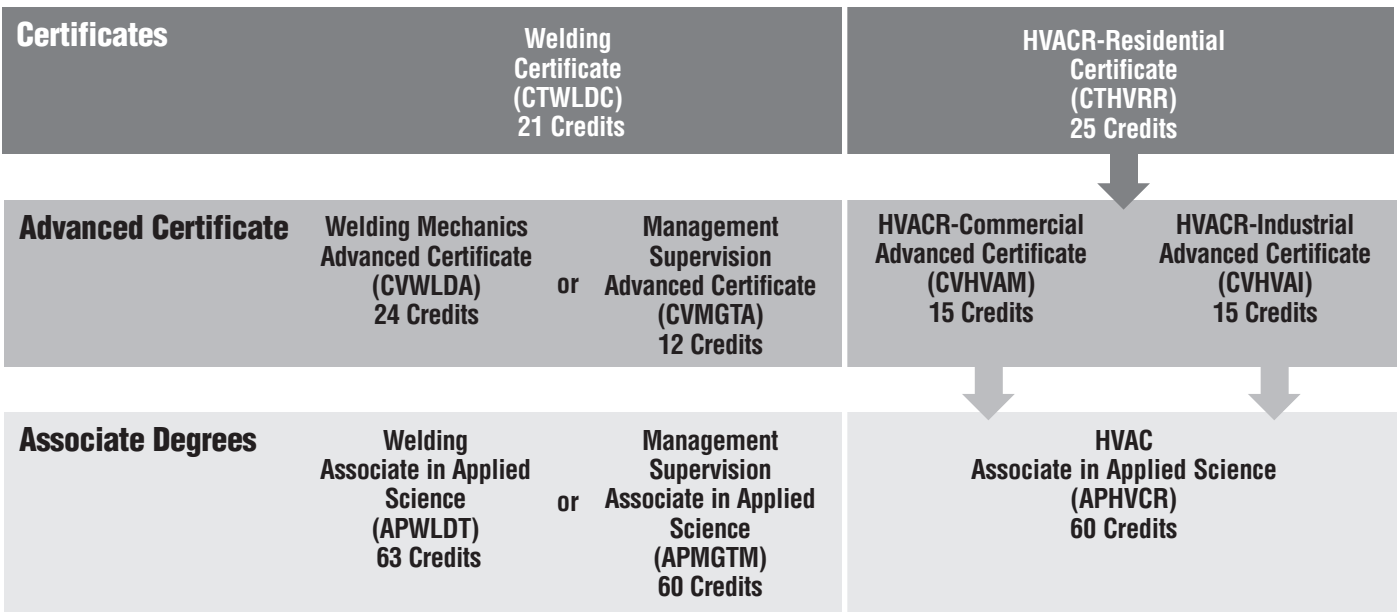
Certificates

Welding Certificate (CTWLDC) 21 Credits

HVACR-Residential Certificate (CTHVRR) 25 Credits

Advanced Certificate

Welding Mechanics Advanced Certificate (CVWLDA) 24 Credits

or

Management Supervision Advanced Certificate (CVMGTA) 12 Credits

HVACR-Commercial Advanced Certificate (CVHVAM) 15 Credits

HVACR-Industrial Advanced Certificate (CVHVAI) 15 Credits

Associate Degrees

Welding Associate in Applied Science (APWLDT) 63 Credits

or

Management Supervision Associate in Applied Science (APMGTM) 60 Credits

HVAC Associate in Applied Science (APHVCR) 60 Credits